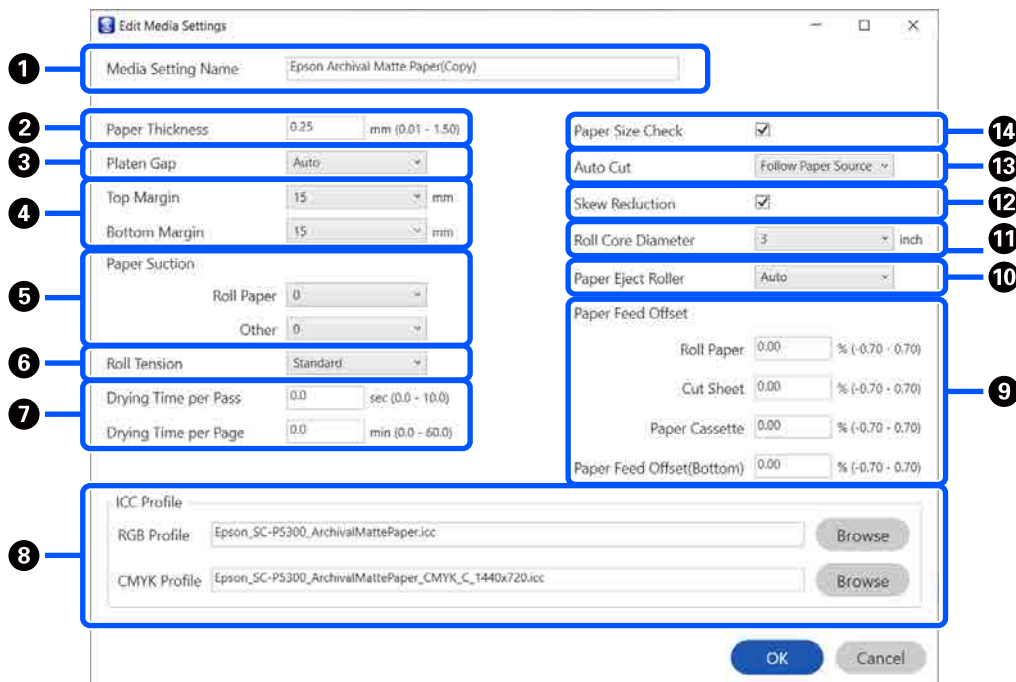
Edit Media Settings

1 Media Setting Name Epson Archival Matte Paper(Copy)

2 Paper Thickness 0.25 mm (0.01 - 1.50)

3 Platen Gap Auto

4 Top Margin 15 mm
Bottom Margin 15 mm

5 Paper Suction
Roll Paper 0
Other 0

6 Roll Tension Standard

7 Drying Time per Pass 0.0 sec (0.0 - 10.0)
Drying Time per Page 0.0 min (0.0 - 60.0)

Paper Size Check 14

Auto Cut Follow Paper Source 13

Skew Reduction 12

Roll Core Diameter 3 inch 11

Paper Eject Roller Auto 10

Paper Feed Offset 9
Roll Paper 0.00 % (-0.70 - 0.70)
Cut Sheet 0.00 % (-0.70 - 0.70)
Paper Cassette 0.00 % (-0.70 - 0.70)
Paper Feed Offset(Bottom) 0.00 % (-0.70 - 0.70)

8 ICC Profile
RGB Profile Epson_SC-P5300_ArchivalMattePaper.icc Browse
CMYK Profile Epson_SC-P5300_ArchivalMattePaper_CMYK_C_1440x720.icc Browse

OK Cancel